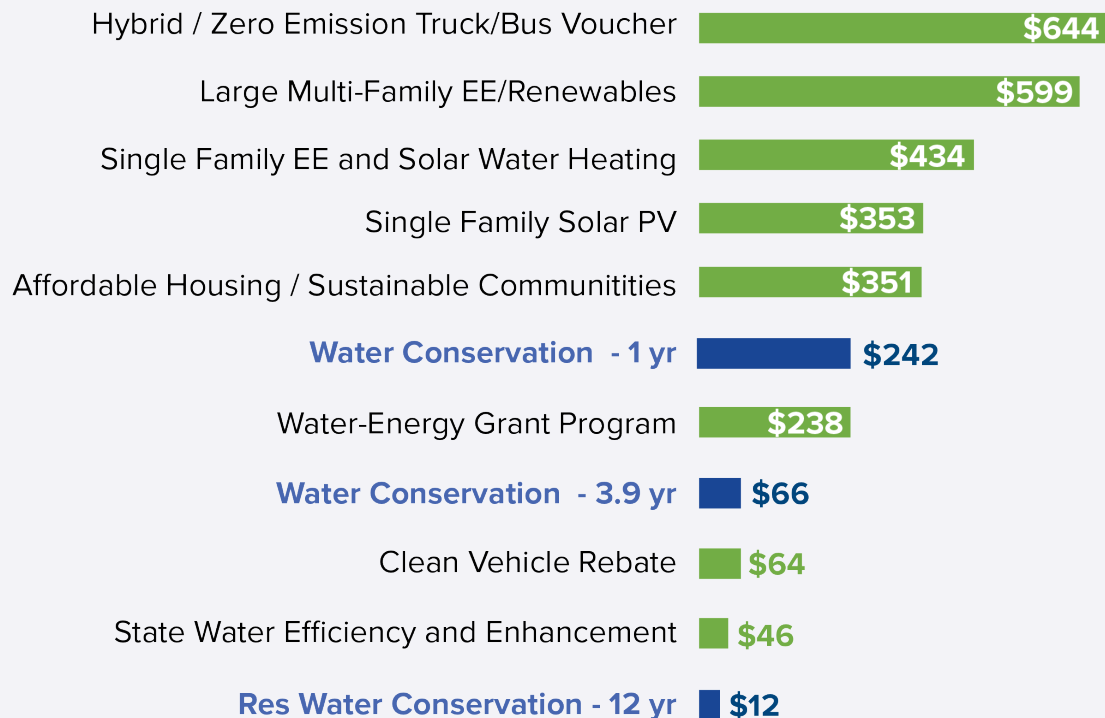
Hybrid / Zero Emission Truck/Bus Voucher $644
Large Multi-Family EE/Renewables $599
Single Family EE and Solar Water Heating $434
Single Family Solar PV $353
Affordable Housing / Sustainable Communitities $351
Water Conservation - 1 yr $242
Water-Energy Grant Program $238
Water Conservation - 3.9 yr $66
Clean Vehicle Rebate $64
State Water Efficiency and Enhancement $46
Res Water Conservation - 12 yr $12